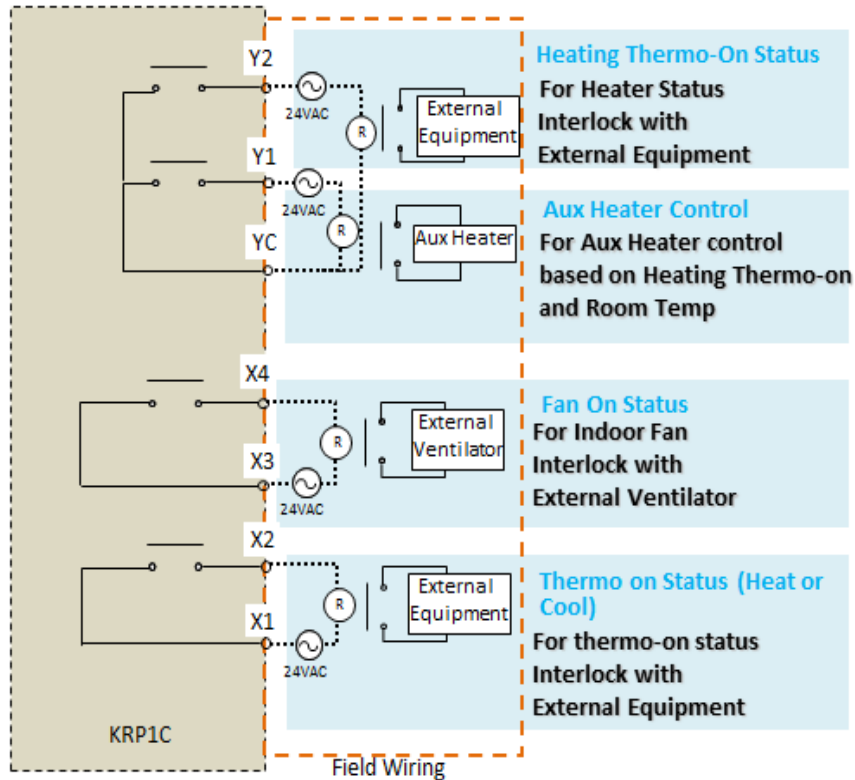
Y2

24VAC

R

External Equipment

Heating Thermo-On Status

For Heater Status Interlock with External Equipment

Y1

24VAC

R

YC

Aux Heater

Aux Heater Control

For Aux Heater control based on Heating Thermo-on and Room Temp

X4

R

External Ventilator

X3

24VAC

Fan On Status

For Indoor Fan Interlock with External Ventilator

X2

R

External Equipment

X1

24VAC

Thermo on Status (Heat or Cool)

For thermo-on status Interlock with External Equipment

KRP1C

Field Wiring